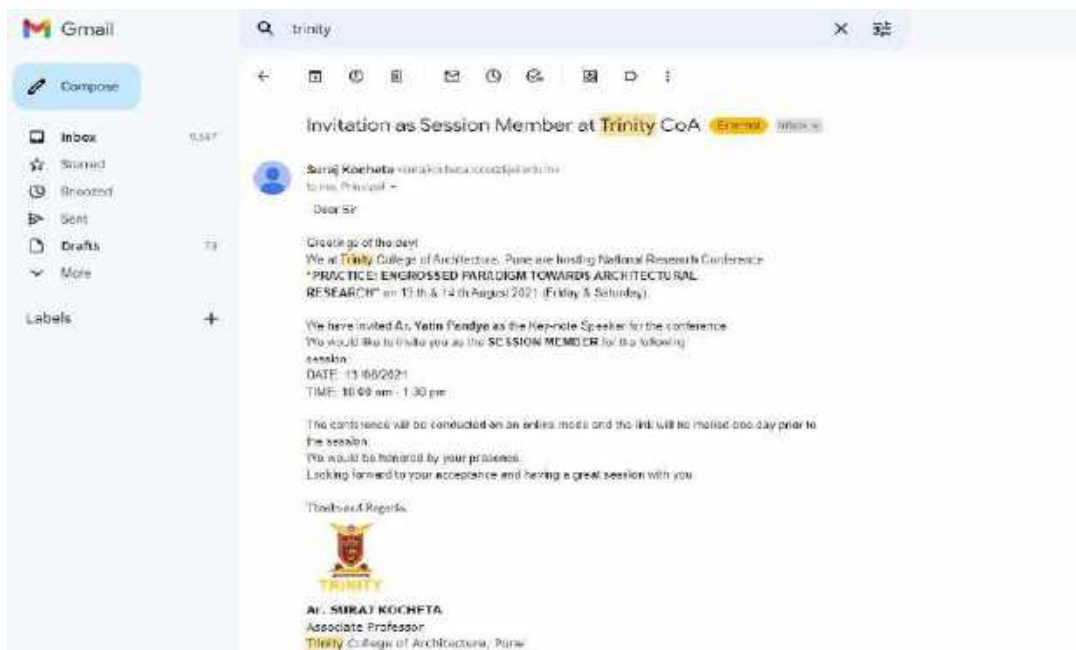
Gmail

trinity

Compose

Inbox 5,547
Starred
Snoozed
Sent
Drafts 73
More

Labels +

Invitation as Session Member at Trinity CoA External Inbox ×

Suraj Kocheta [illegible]
to me, Principal

Dear Sir

Greetings of the day!
We at Trinity College of Architecture, Pune are hosting National Research Conference "PRACTICE: ENGROSSED PARADIGM TOWARDS ARCHITECTURAL RESEARCH" on 13 th & 14 th August 2021 (Friday & Saturday).

We have invited Ar. Yatin Pandya as the Key-note Speaker for the conference.
We would like to invite you as the SESSION MEMBER for the following session:
DATE: 13/08/2021
TIME: 10:00 am - 1:30 pm

The conference will be conducted on an online mode and the link will be mailed one day prior to the session.
We would be honored by your presence.
Looking forward to your acceptance and having a great session with you.

Thanks and Regards

TRINITY

Ar. SURAJ KOCHETA
Associate Professor
Trinity College of Architecture, Pune